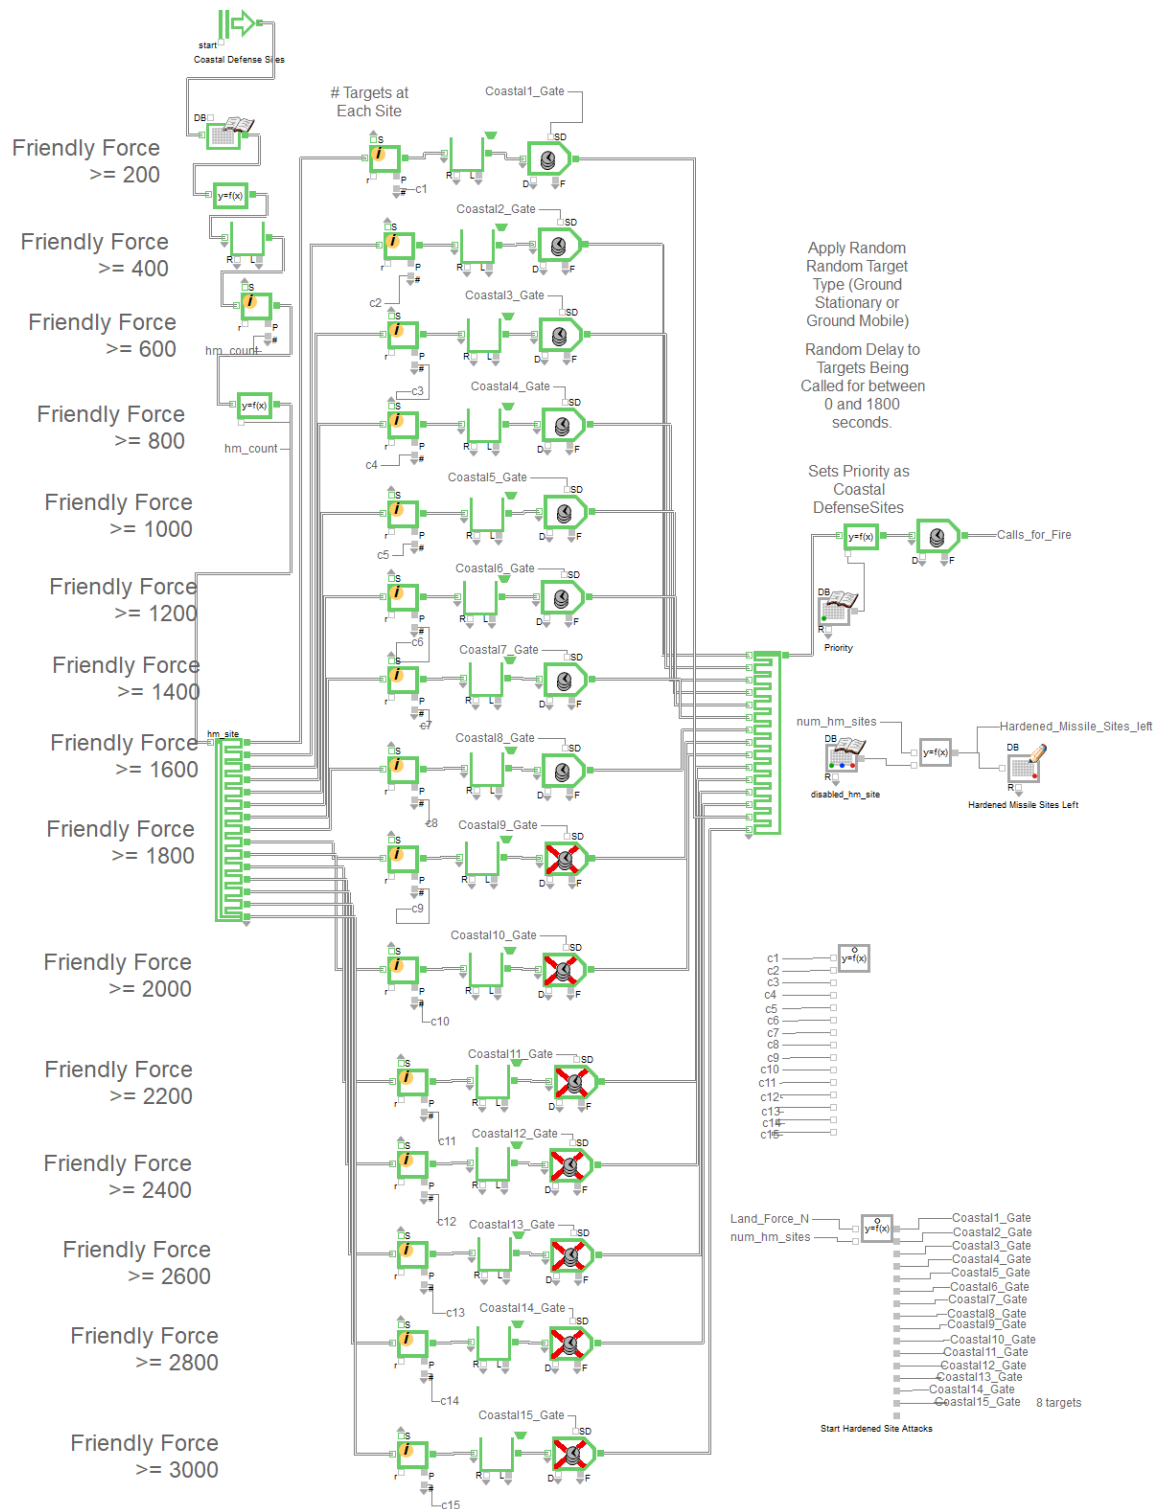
start
Coastal Defense Sites

Friendly Force
>= 200

Friendly Force
>= 400

Friendly Force
>= 600

Friendly Force
>= 800

Friendly Force
>= 1000

Friendly Force
>= 1200

Friendly Force
>= 1400

Friendly Force
>= 1600

Friendly Force
>= 1800

Friendly Force
>= 2000

Friendly Force
>= 2200

Friendly Force
>= 2400

Friendly Force
>= 2600

Friendly Force
>= 2800

Friendly Force
>= 3000

DB
y=f(x)
R L
S
r P
hm_count
y=f(x)
hm_count
hm_site

# Targets at
Each Site

Coastal1_Gate
Coastal2_Gate
Coastal3_Gate
Coastal4_Gate
Coastal5_Gate
Coastal6_Gate
Coastal7_Gate
Coastal8_Gate
Coastal9_Gate
Coastal10_Gate
Coastal11_Gate
Coastal12_Gate
Coastal13_Gate
Coastal14_Gate
Coastal15_Gate

S r P R L SD D F
c1 c2 c3 c4 c5 c6 c7 c8 c9 c10 c11 c12 c13 c14 c15

Apply Random
Random Target
Type (Ground
Stationary or
Ground Mobile)

Random Delay to
Targets Being
Called for between
0 and 1800
seconds.

Sets Priority as
Coastal
DefenseSites

y=f(x)
Calls_for_Fire
D F
DB
R
Priority

num_hm_sites
DB
R
disabled_hm_site
y=f(x)
Hardened_Missile_Sites_left
DB
R
Hardened Missile Sites Left

c1
c2
c3
c4
c5
c6
c7
c8
c9
c10
c11
c12
c13
c14
c15
y=f(x)

Land_Force_N
num_hm_sites
y=f(x)
Coastal1_Gate
Coastal2_Gate
Coastal3_Gate
Coastal4_Gate
Coastal5_Gate
Coastal6_Gate
Coastal7_Gate
Coastal8_Gate
Coastal9_Gate
Coastal10_Gate
Coastal11_Gate
Coastal12_Gate
Coastal13_Gate
Coastal14_Gate
Coastal15_Gate
8 targets
Start Hardened Site Attacks